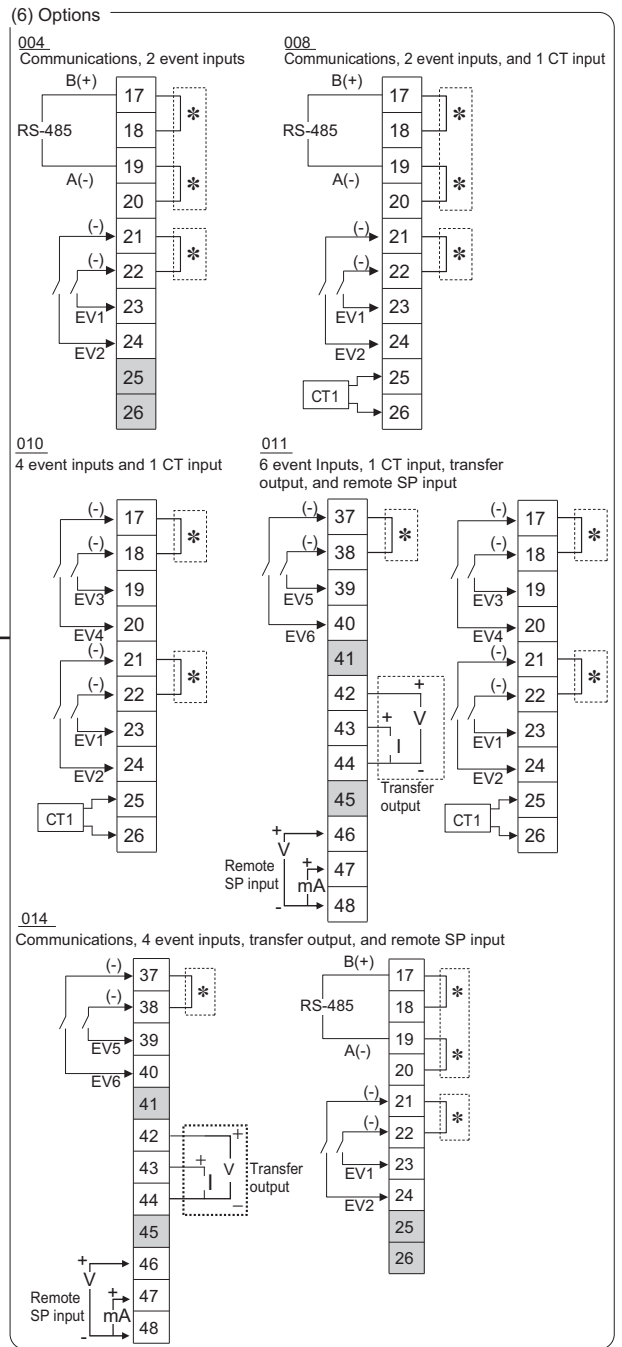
(6) Options

004
Communications, 2 event inputs

B(+)
RS-485
A(-)
17
18
19
20
(-)
21
(-)
22
23
EV1
24
EV2
25
26
*
*
*

008
Communications, 2 event inputs, and 1 CT input

B(+)
RS-485
A(-)
17
18
19
20
(-)
21
(-)
22
23
EV1
24
EV2
25
CT1
26
*
*
*

010
4 event inputs and 1 CT input

(-)
17
(-)
18
19
EV3
20
EV4
(-)
21
(-)
22
23
EV1
24
EV2
25
CT1
26
*
*

011
6 event Inputs, 1 CT input, transfer output, and remote SP input

(-)
37
(-)
38
39
EV5
40
EV6
41
42
43
44
45
+
V
+
I
-
Transfer output
+
V
46
Remote SP input
+
mA
47
-
48
*

(-)
17
(-)
18
19
EV3
20
EV4
(-)
21
(-)
22
23
EV1
24
EV2
25
CT1
26
*
*

014
Communications, 4 event inputs, transfer output, and remote SP input

(-)
37
(-)
38
39
EV5
40
EV6
41
42
43
44
45
+
+
V
I
–
Transfer output
+
V
46
Remote SP input
+
mA
47
-
48
*

B(+)
RS-485
A(-)
17
18
19
20
(-)
21
(-)
22
23
EV1
24
EV2
25
26
*
*
*